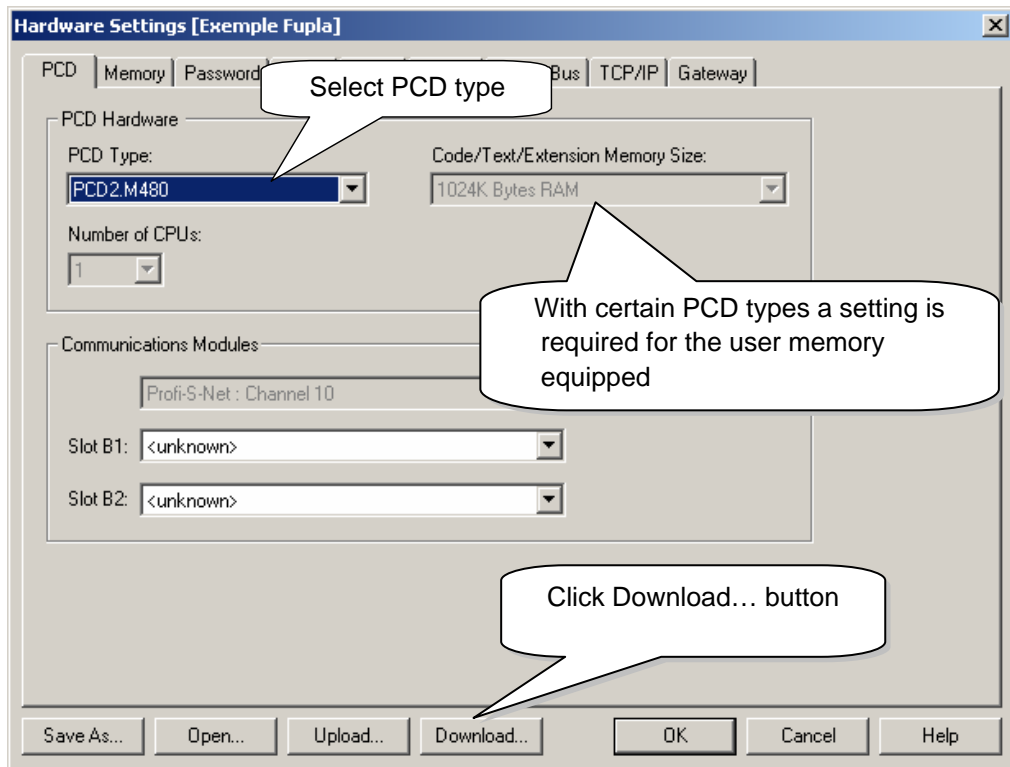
Hardware Settings [Exemple Fupla]

PCD | Memory | Password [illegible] Bus | TCP/IP | Gateway

Select PCD type

PCD Hardware

PCD Type:

PCD2.M480

Code/Text/Extension Memory Size:

1024K Bytes RAM

Number of CPUs:

1

With certain PCD types a setting is required for the user memory equipped

Communications Modules

Profi-S-Net : Channel 10

Slot B1: <unknown>

Slot B2: <unknown>

Click Download… button

Save As... | Open... | Upload... | Download... | OK | Cancel | Help